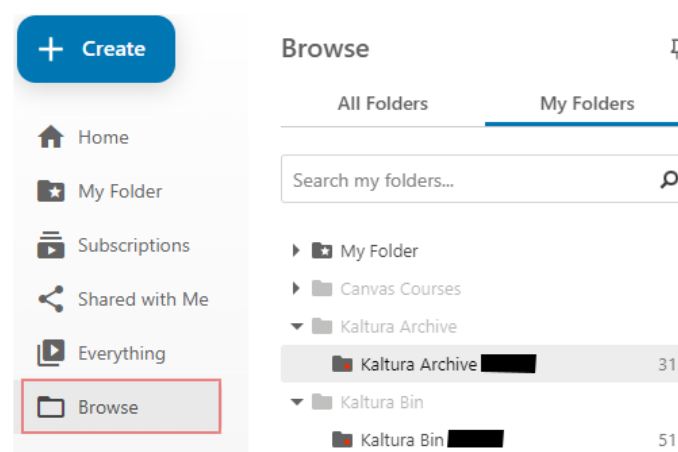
+ Create

Home
My Folder
Subscriptions
Shared with Me
Everything
Browse

Browse

All Folders
My Folders

Search my folders...

My Folder
Canvas Courses
Kaltura Archive
Kaltura Archive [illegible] 31
Kaltura Bin
Kaltura Bin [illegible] 51